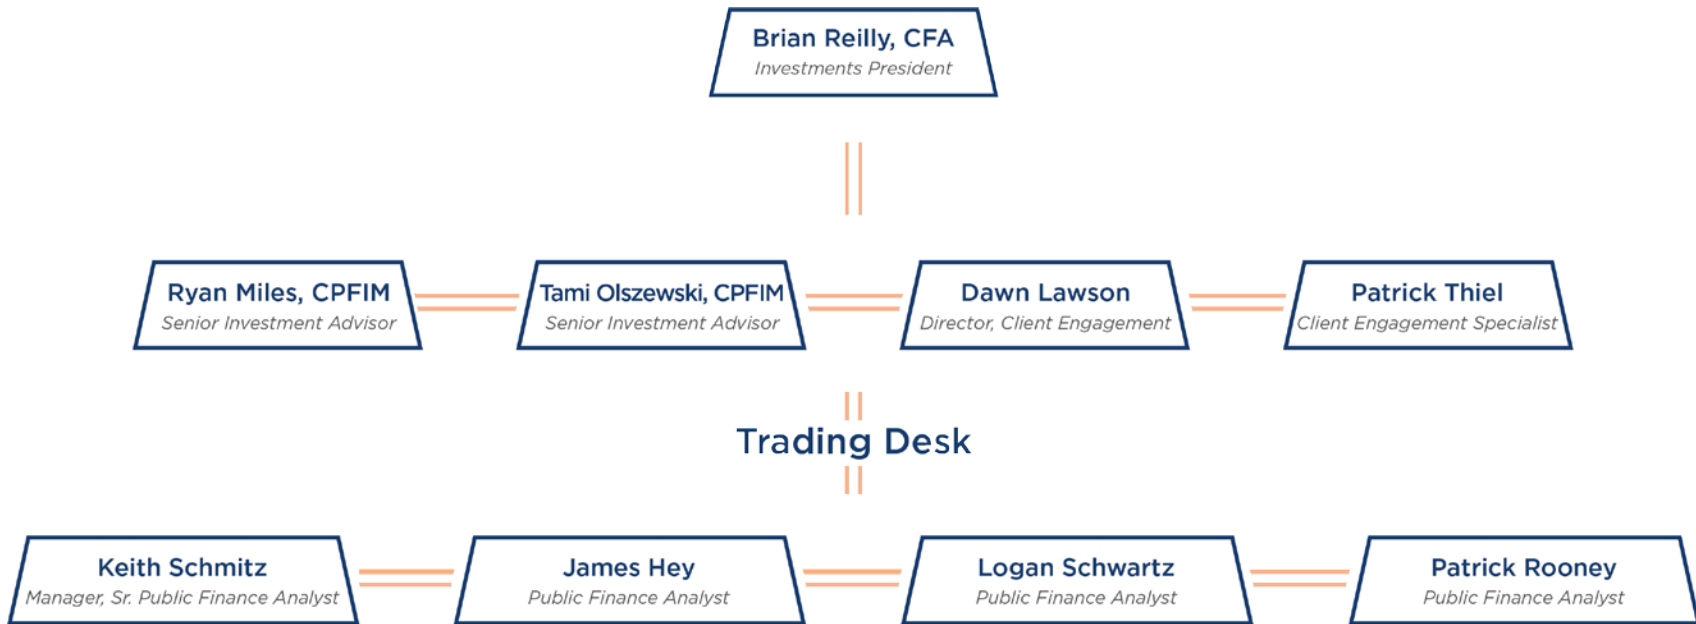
Brian Reilly, CFA
Investments President

Ryan Miles, CPFIM
Senior Investment Advisor

Tami Olszewski, CPFIM
Senior Investment Advisor

Dawn Lawson
Director, Client Engagement

Patrick Thiel
Client Engagement Specialist

Trading Desk

Keith Schmitz
Manager, Sr. Public Finance Analyst

James Hey
Public Finance Analyst

Logan Schwartz
Public Finance Analyst

Patrick Rooney
Public Finance Analyst